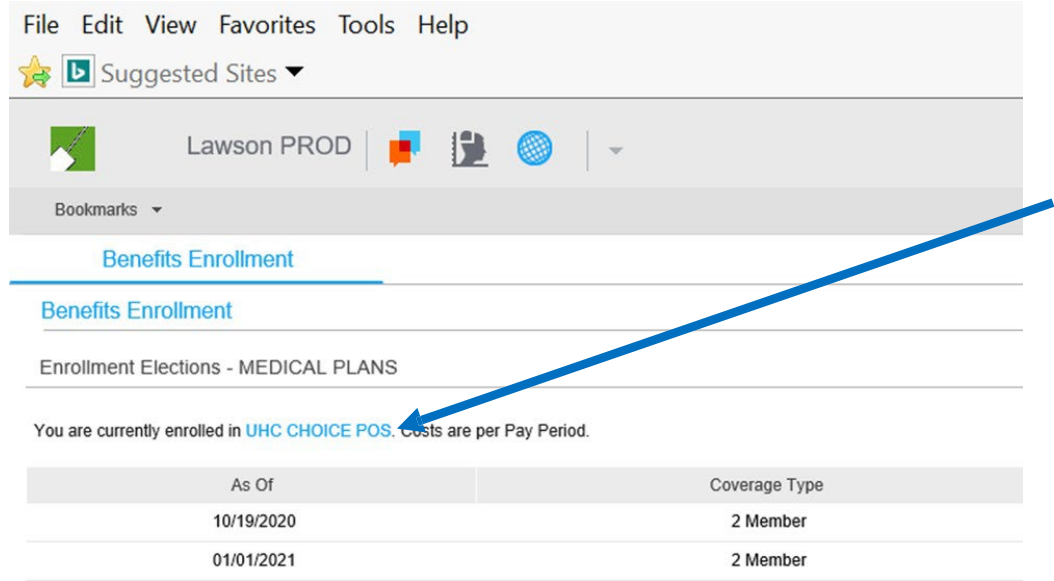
File Edit View Favorites Tools Help

Suggested Sites

Lawson PROD

Bookmarks

Benefits Enrollment

Benefits Enrollment

Enrollment Elections - MEDICAL PLANS

You are currently enrolled in UHC CHOICE POS. Costs are per Pay Period.

| As Of | Coverage Type |
|---|---|
| 10/19/2020 | 2 Member |
| 01/01/2021 | 2 Member |